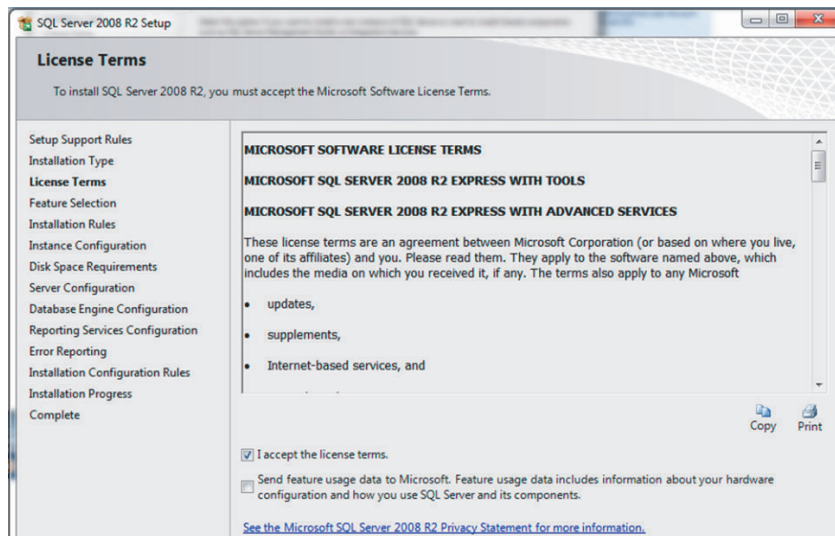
SQL Server 2008 R2 Setup

License Terms

To install SQL Server 2008 R2, you must accept the Microsoft Software License Terms.

Setup Support Rules
Installation Type
License Terms
Feature Selection
Installation Rules
Instance Configuration
Disk Space Requirements
Server Configuration
Database Engine Configuration
Reporting Services Configuration
Error Reporting
Installation Configuration Rules
Installation Progress
Complete

MICROSOFT SOFTWARE LICENSE TERMS

MICROSOFT SQL SERVER 2008 R2 EXPRESS WITH TOOLS

MICROSOFT SQL SERVER 2008 R2 EXPRESS WITH ADVANCED SERVICES

These license terms are an agreement between Microsoft Corporation (or based on where you live, one of its affiliates) and you. Please read them. They apply to the software named above, which includes the media on which you received it, if any. The terms also apply to any Microsoft

• updates,

• supplements,

• Internet-based services, and

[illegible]

Copy Print

I accept the license terms.

Send feature usage data to Microsoft. Feature usage data includes information about your hardware configuration and how you use SQL Server and its components.

See the Microsoft SQL Server 2008 R2 Privacy Statement for more information.